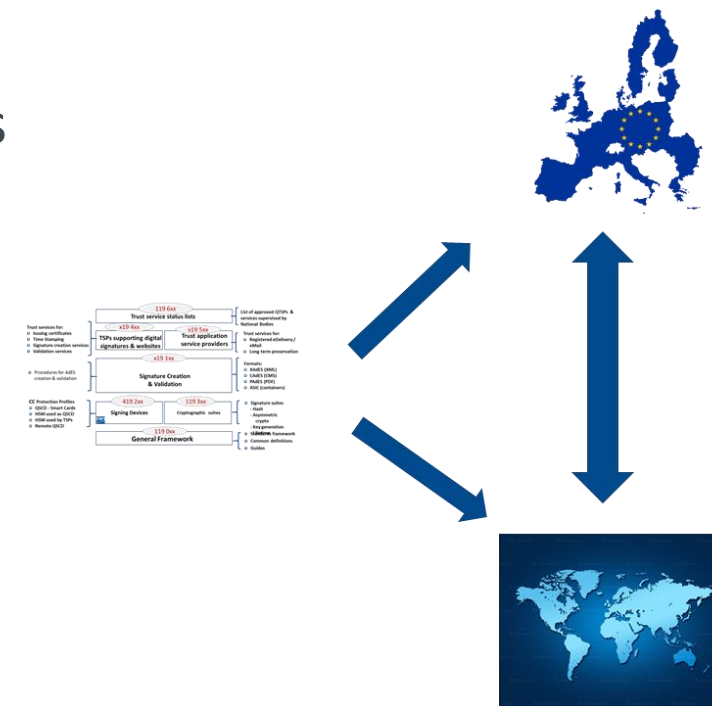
119 6xx
Trust service status lists

List of approved QTSPs & services supervised by National Bodies

Trust services for:
Issuing certificates
Time Stamping
Signature creation services
Validation services

x19 4xx
TSPs supporting digital signatures & websites

x19 5xx
Trust application service providers

Trust services for:
Registered eDelivery / eMail
Long term preservation

x19 1xx
Signature Creation & Validation

Procedures for AdES creation & validation

Formats:
XAdES (XML)
CAdES (CMS)
PAdES (PDF)
ASiC (containers)

CC Protection Profiles
QSCD - Smart Cards
HSM used as QSCD
HSM used by TSPs
Remote QSCD

419 2xx
Signing Devices

119 3xx
Cryptographic suites

Signature suites
- Hash
- Asymmetric crypto
- Key generation
Common framework

119 0xx
General Framework

Common definitions
Guides